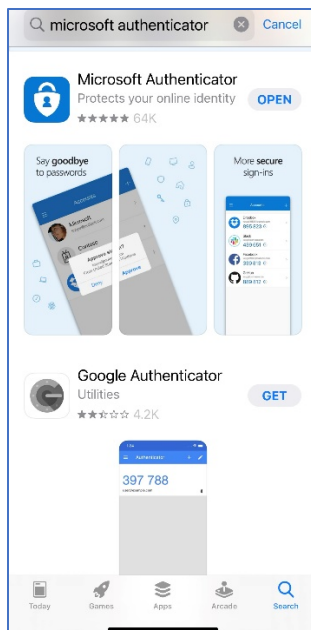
microsoft authenticator
Cancel

Microsoft Authenticator
Protects your online identity
★★★★★ 64K
OPEN

Say goodbye to passwords

More secure sign-ins

Google Authenticator
Utilities
★★★☆☆ 4.2K
GET

Authenticator
397 788

Today
Games
Apps
Arcade
Search